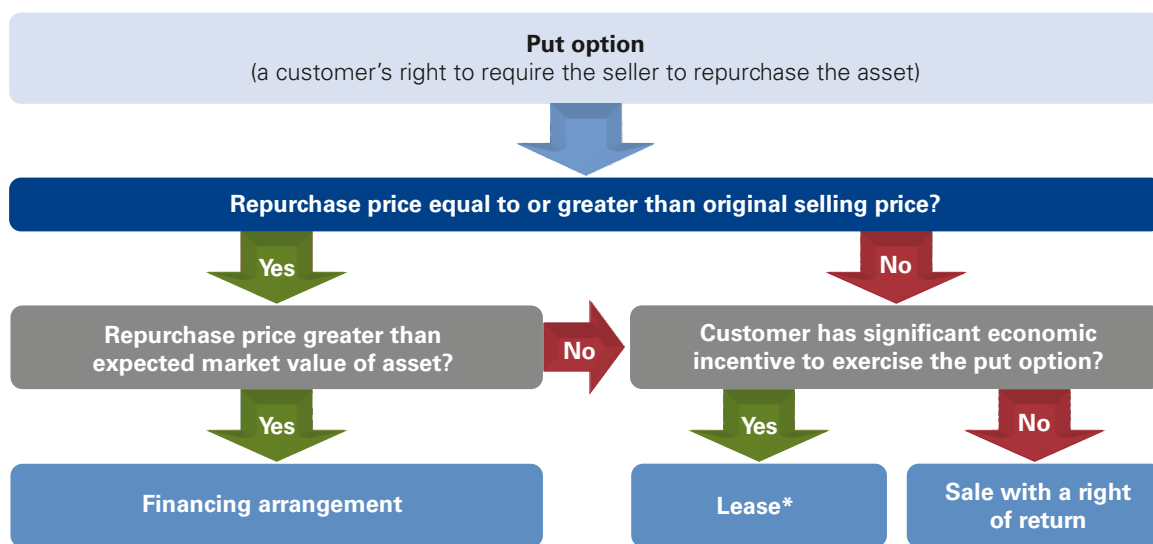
Put option
(a customer's right to require the seller to repurchase the asset)

Repurchase price equal to or greater than original selling price?

Yes

No

Repurchase price greater than expected market value of asset?

No

Customer has significant economic incentive to exercise the put option?

Yes

Yes

No

Financing arrangement

Lease*

Sale with a right of return